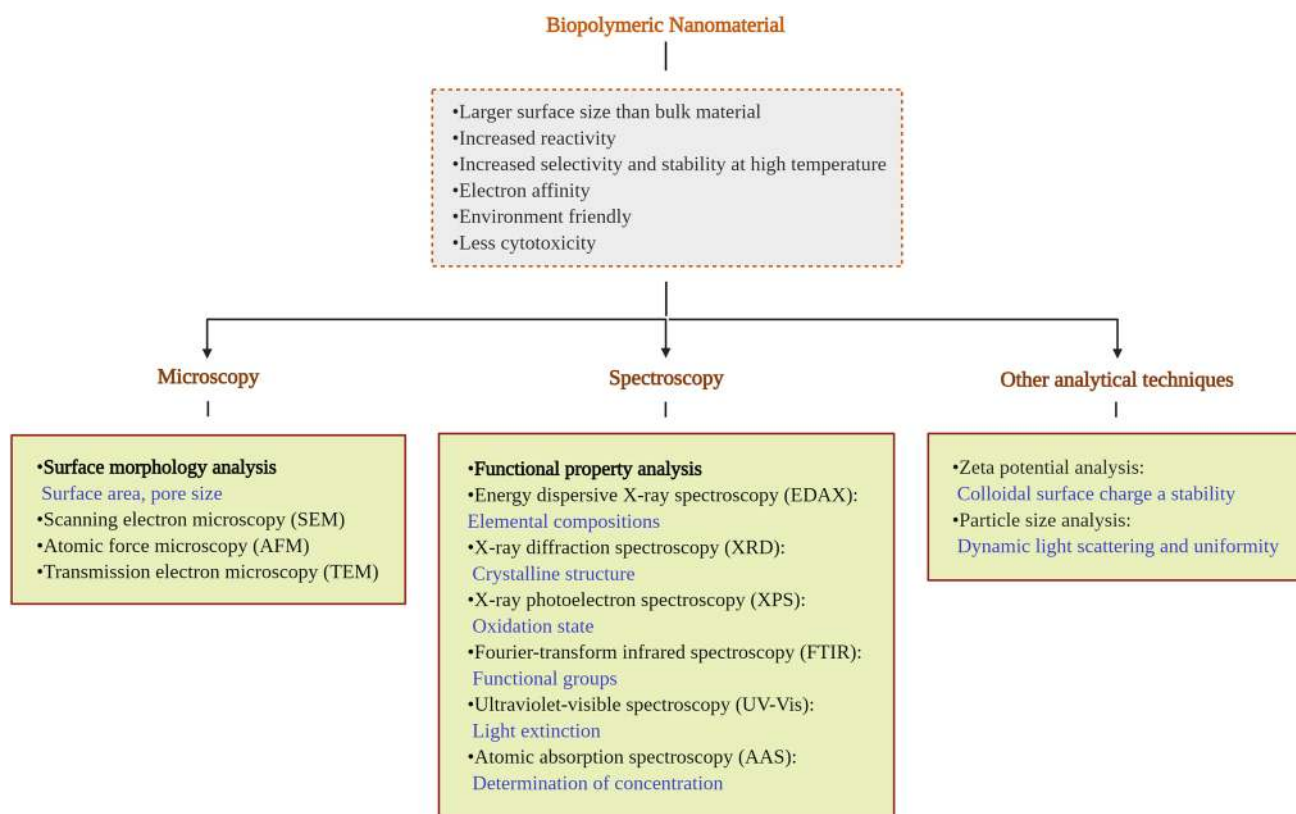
Biopolymeric Nanomaterial

•Larger surface size than bulk material
•Increased reactivity
•Increased selectivity and stability at high temperature
•Electron affinity
•Environment friendly
•Less cytotoxicity

Microscopy

•Surface morphology analysis
Surface area, pore size
•Scanning electron microscopy (SEM)
•Atomic force microscopy (AFM)
•Transmission electron microscopy (TEM)

Spectroscopy

•Functional property analysis
•Energy dispersive X-ray spectroscopy (EDAX):
Elemental compositions
•X-ray diffraction spectroscopy (XRD):
Crystalline structure
•X-ray photoelectron spectroscopy (XPS):
Oxidation state
•Fourier-transform infrared spectroscopy (FTIR):
Functional groups
•Ultraviolet-visible spectroscopy (UV-Vis):
Light extinction
•Atomic absorption spectroscopy (AAS):
Determination of concentration

Other analytical techniques

•Zeta potential analysis:
Colloidal surface charge a stability
•Particle size analysis:
Dynamic light scattering and uniformity